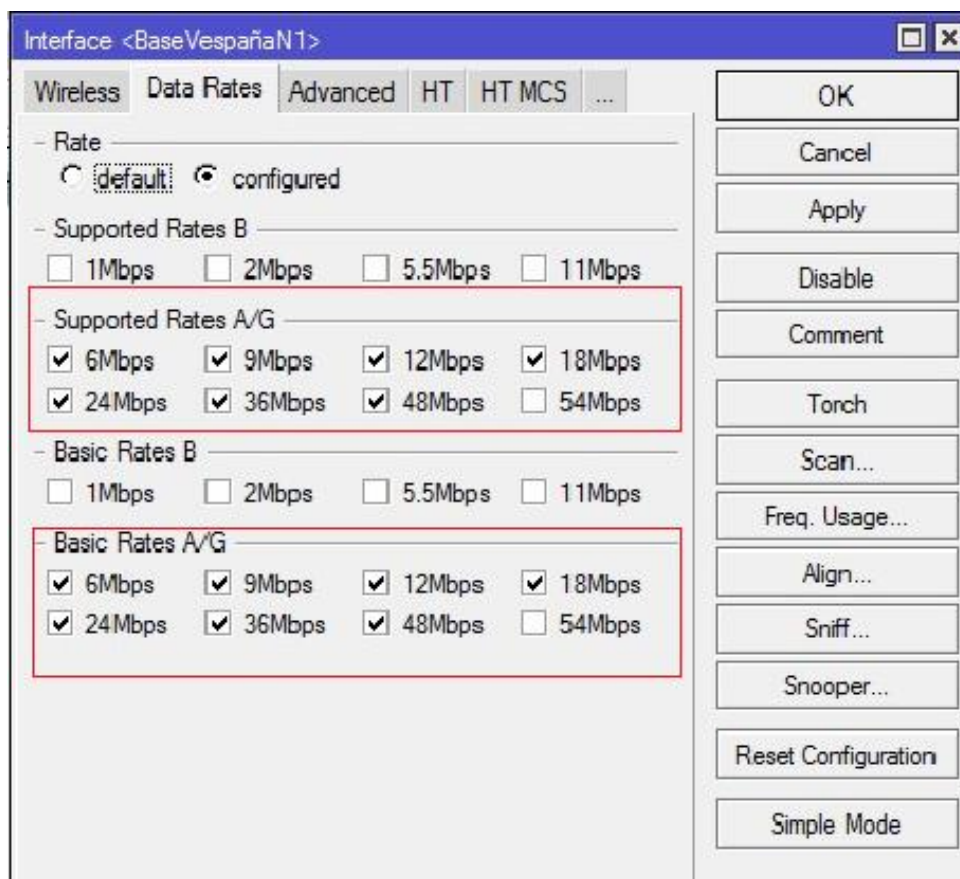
Interface <BaseVespañaN1>

Wireless | Data Rates | Advanced | HT | HT MCS | ...

Rate
default configured

Supported Rates B
1Mbps 2Mbps 5.5Mbps 11Mbps

Supported Rates A/G
6Mbps 9Mbps 12Mbps 18Mbps
24Mbps 36Mbps 48Mbps 54Mbps

Basic Rates B
1Mbps 2Mbps 5.5Mbps 11Mbps

Basic Rates A/G
6Mbps 9Mbps 12Mbps 18Mbps
24Mbps 36Mbps 48Mbps 54Mbps

OK
Cancel
Apply
Disable
Comment
Torch
Scan...
Freq. Usage...
Align...
Sniff...
Snooper...
Reset Configuration
Simple Mode